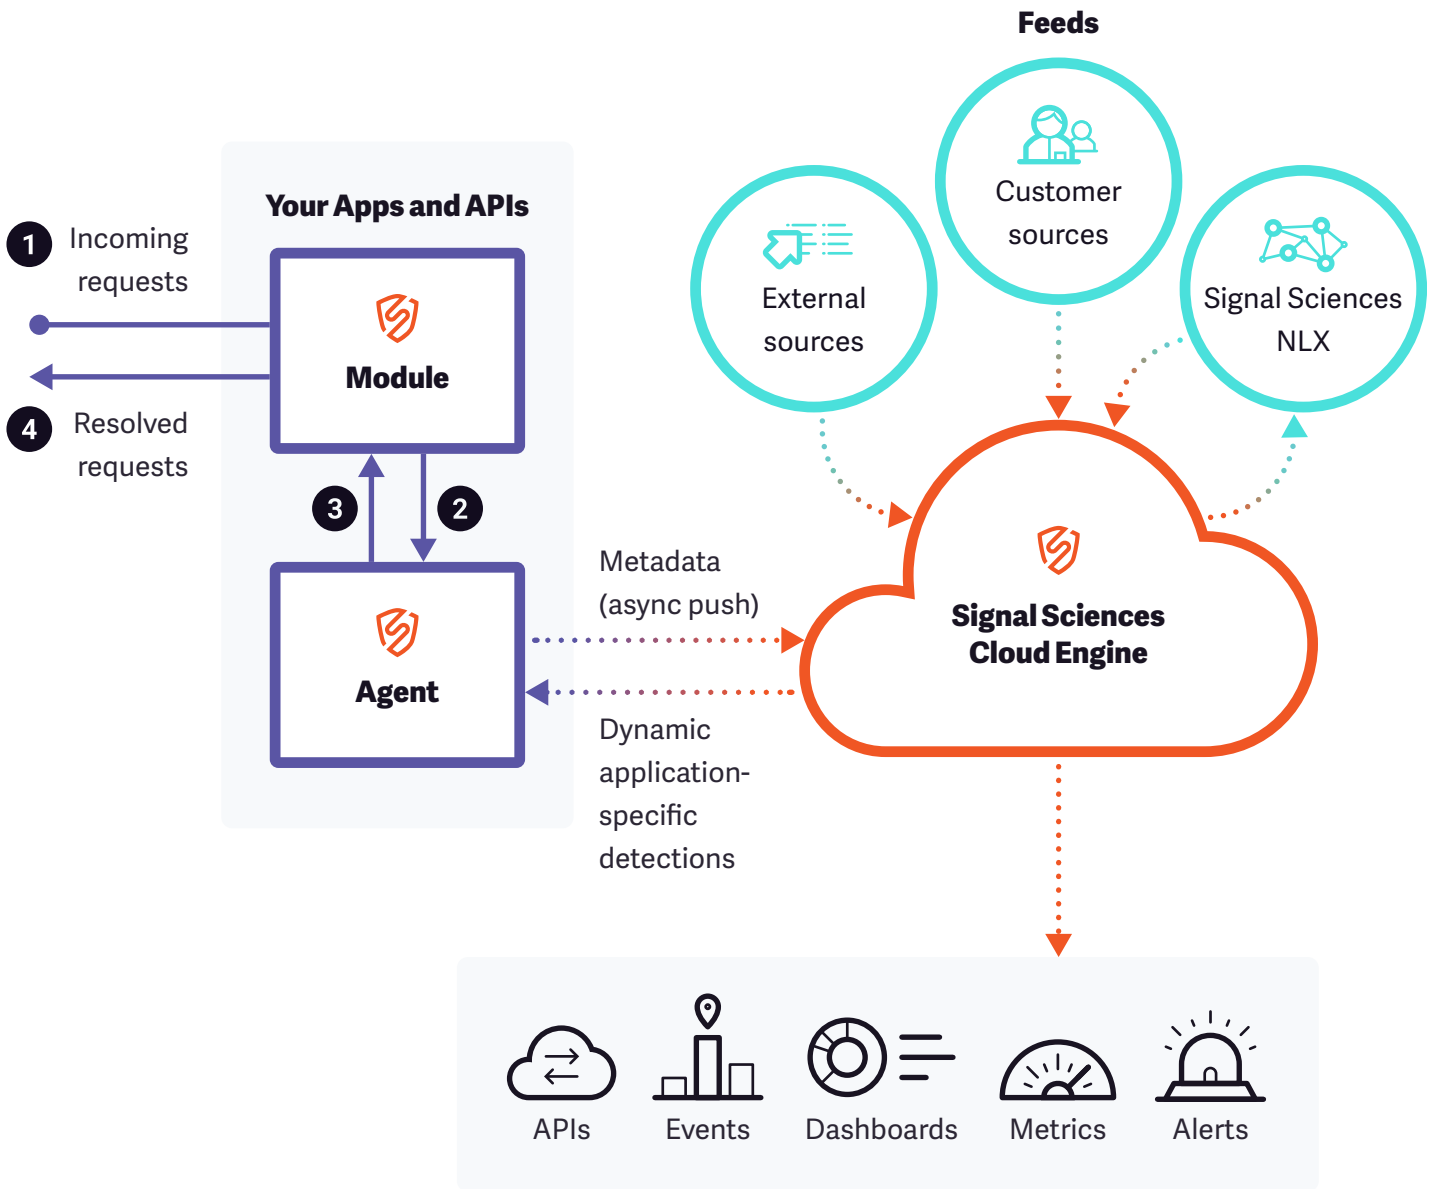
Feeds

Your Apps and APIs

1 Incoming requests

4 Resolved requests

Module

3

2

Agent

External sources

Customer sources

Signal Sciences NLX

Metadata (async push)

Dynamic application-specific detections

Signal Sciences Cloud Engine

APIs

Events

Dashboards

Metrics

Alerts